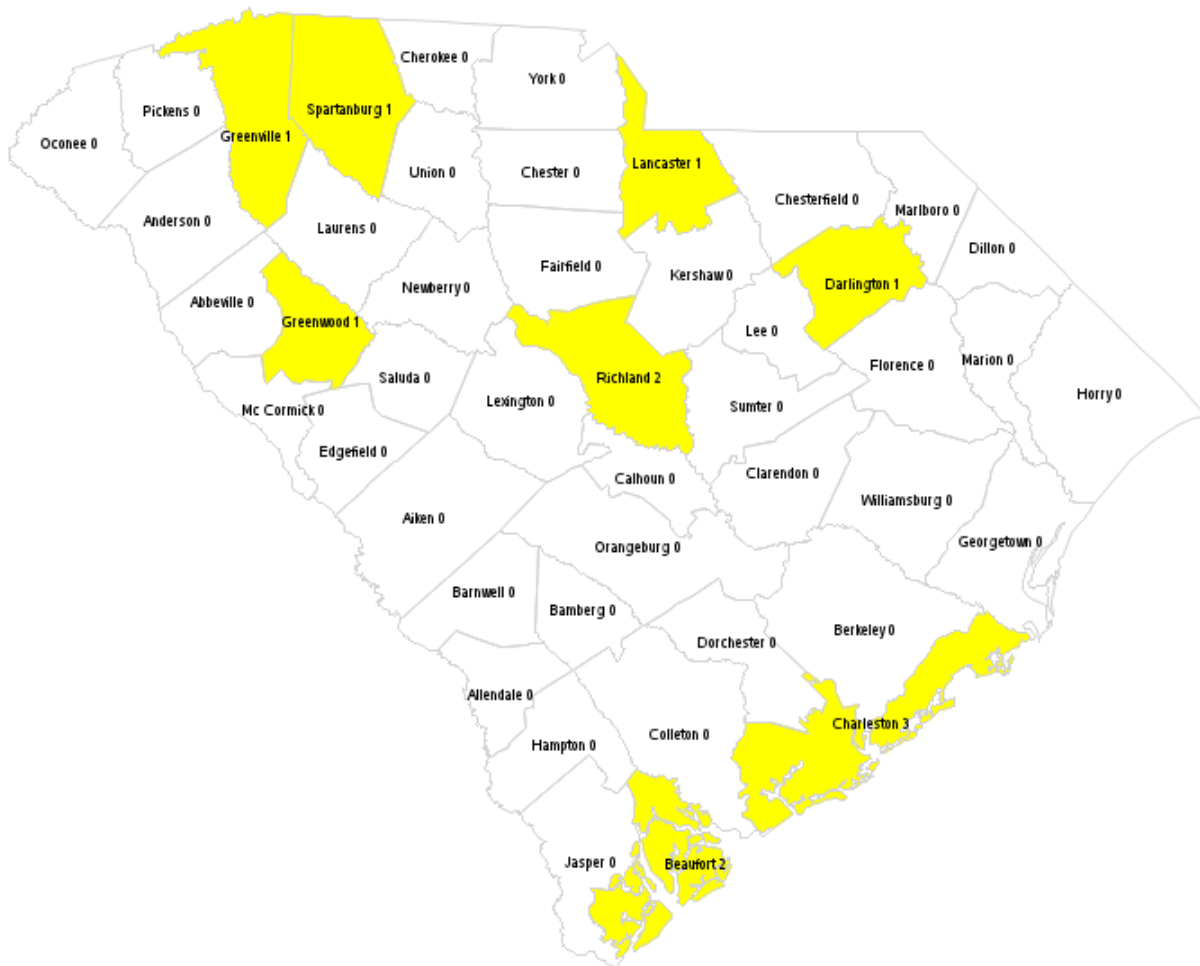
Cherokee 0
York 0
Pickens 0
Spartanburg 1
Oconee 0
Greenville 1
Union 0
Chester 0
Lancaster 1
Chesterfield 0
Marlboro 0
Anderson 0
Laurens 0
Dillon 0
Fairfield 0
Kershaw 0
Newberry 0
Darlington 1
Abbeville 0
Greenwood 1
Lee 0
Marion 0
Richland 2
Florence 0
Saluda 0
Horry 0
Lexington 0
Mc Cormick 0
Sumter 0
Edgefield 0
Calhoun 0
Clarendon 0
Williamsburg 0
Aiken 0
Orangeburg 0
Georgetown 0
Barnwell 0
Bamberg 0
Dorchester 0
Berkeley 0
Allendale 0
Charleston 3
Hampton 0
Colleton 0
Jasper 0
Beaufort 2